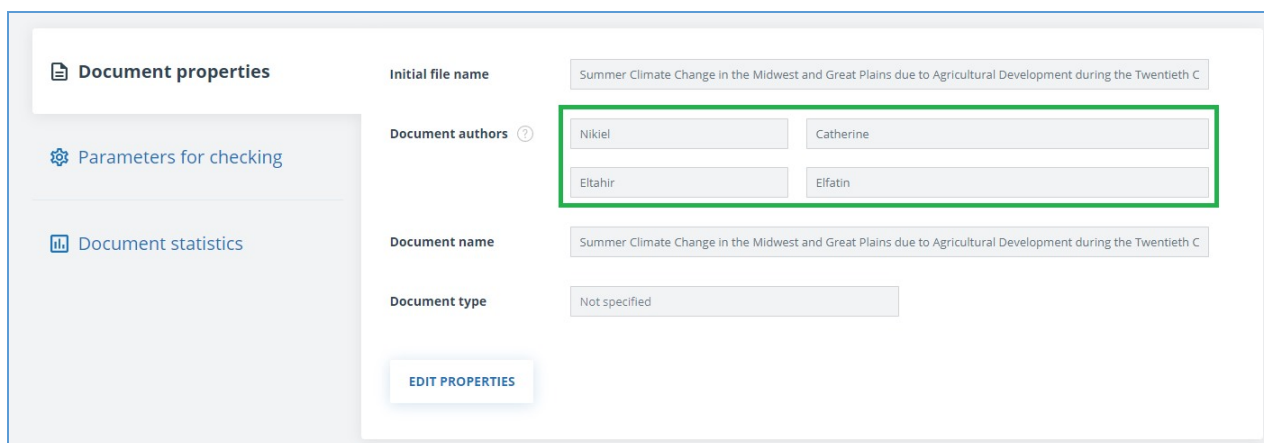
Document properties

Parameters for checking

Document statistics

Initial file name
Summer Climate Change in the Midwest and Great Plains due to Agricultural Development during the Twentieth C

Document authors ?
Nikiel
Catherine
Eltahir
Elfatin

Document name
Summer Climate Change in the Midwest and Great Plains due to Agricultural Development during the Twentieth C

Document type
Not specified

EDIT PROPERTIES